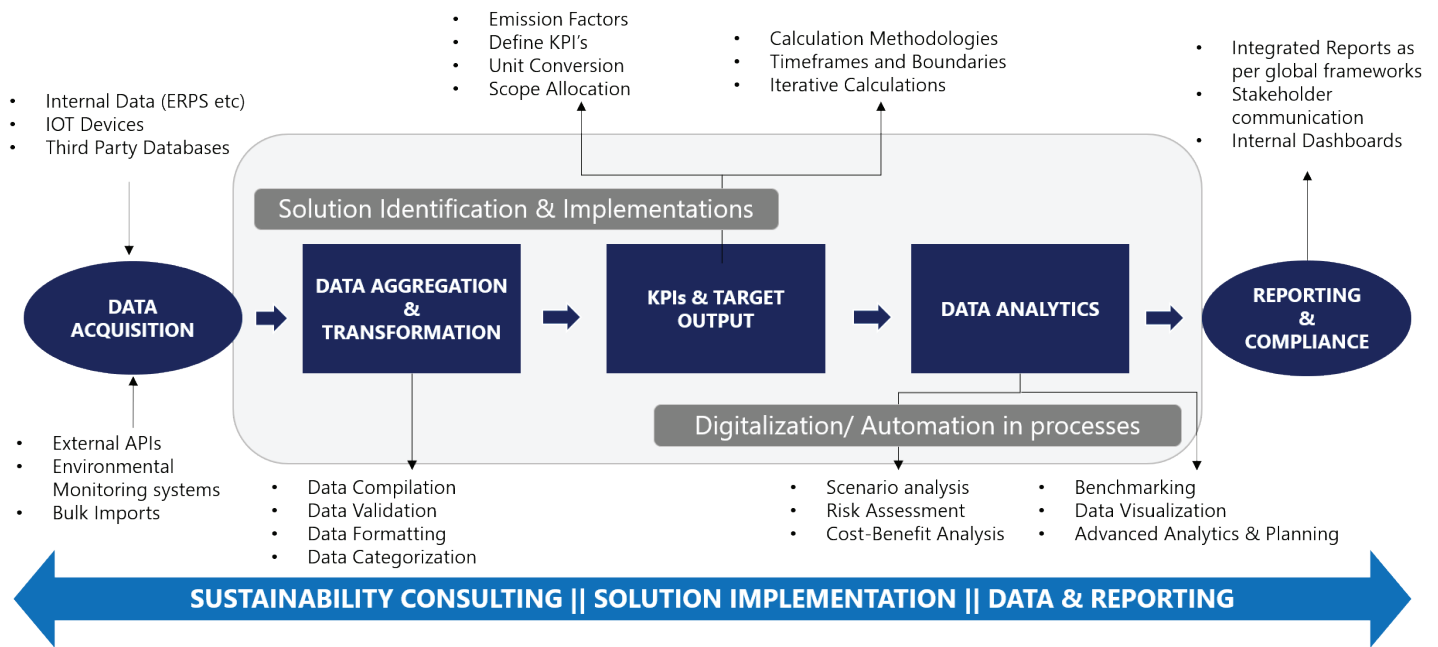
- Emission Factors
- Define KPI's
- Unit Conversion
- Scope Allocation

- Calculation Methodologies
- Timeframes and Boundaries
- Iterative Calculations

- Integrated Reports as per global frameworks
- Stakeholder communication
- Internal Dashboards

- Internal Data (ERPS etc)
- IOT Devices
- Third Party Databases

Solution Identification & Implementations

DATA ACQUISITION

DATA AGGREGATION & TRANSFORMATION

KPIs & TARGET OUTPUT

DATA ANALYTICS

REPORTING & COMPLIANCE

Digitalization/ Automation in processes

- External APIs
- Environmental Monitoring systems
- Bulk Imports

- Data Compilation
- Data Validation
- Data Formatting
- Data Categorization

- Scenario analysis
- Risk Assessment
- Cost-Benefit Analysis

- Benchmarking
- Data Visualization
- Advanced Analytics & Planning

SUSTAINABILITY CONSULTING || SOLUTION IMPLEMENTATION || DATA & REPORTING